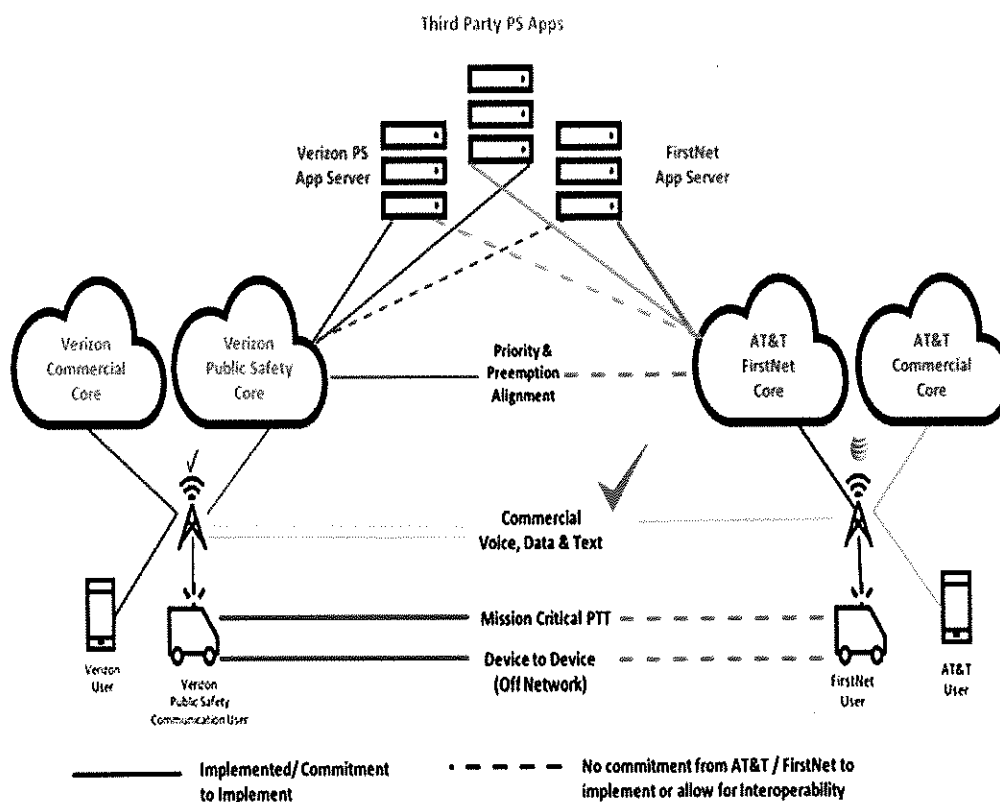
Third Party PS Apps

Verizon PS App Server

FirstNet App Server

Verizon Commercial Core

Verizon Public Safety Core

Priority & Preemption Alignment

AT&T FirstNet Core

AT&T Commercial Core

Commercial Voice, Data & Text

Mission Critical PTT

Device to Device (Off Network)

Verizon User

Verizon Public Safety Communication User

FirstNet User

AT&T User

Implemented/ Commitment to Implement

No commitment from AT&T / FirstNet to implement or allow for interoperability